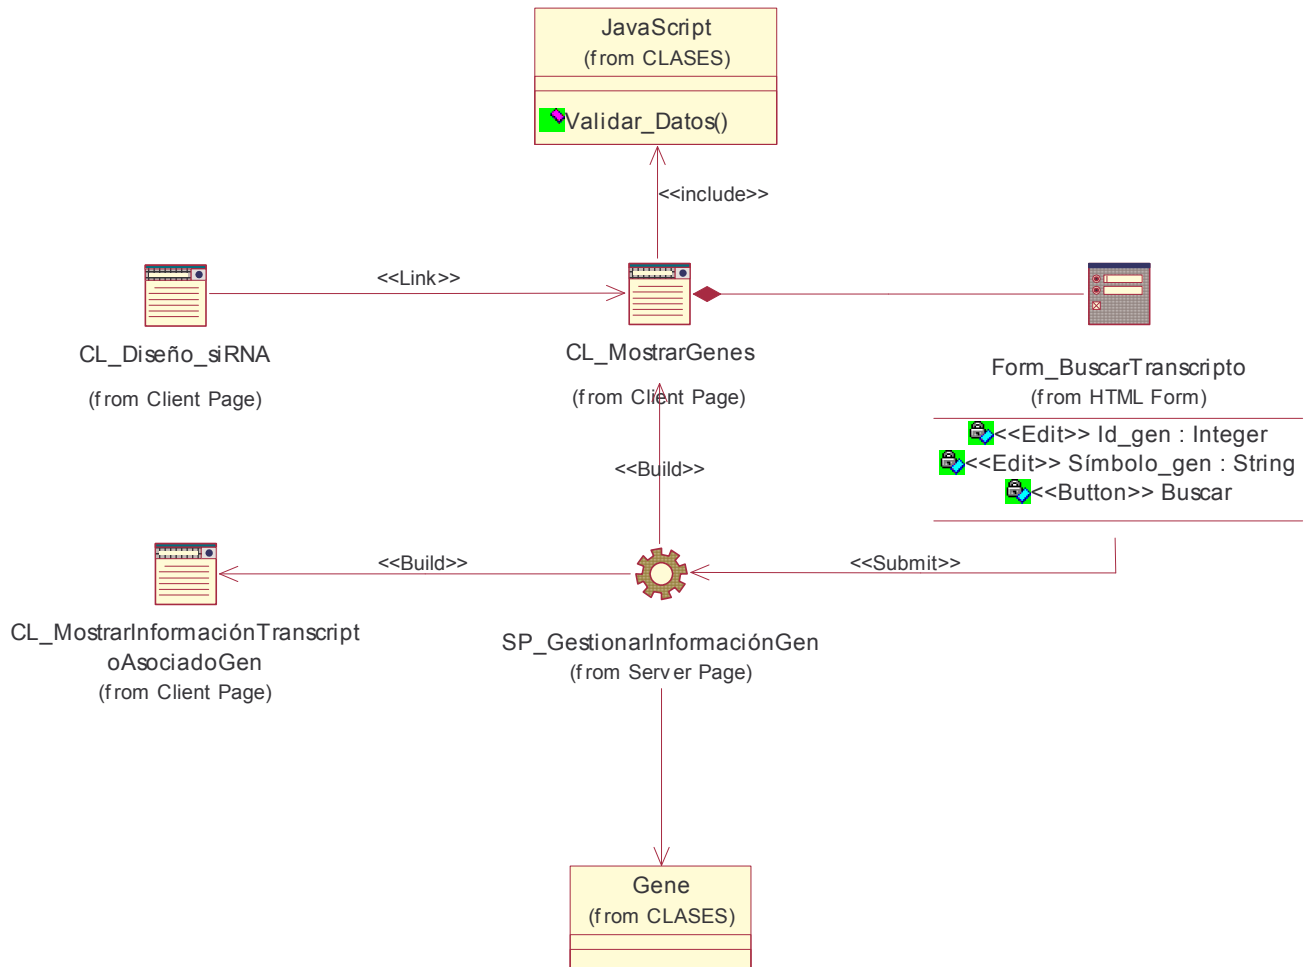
JavaScript
(from CLASES)

Validar_Datos()

<<include>>

<<Link>>

CL_Diseño_siRNA

(from Client Page)

CL_MostrarGenes

(from Client Page)

Form_BuscarTranscripto
(from HTML Form)

<<Edit>> Id_gen : Integer
<<Edit>> Símbolo_gen : String
<<Button>> Buscar

<<Build>>

<<Build>>

<<Submit>>

CL_MostrarInformaciónTranscriptoAsociadoGen
(from Client Page)

SP_GestionarInformaciónGen
(from Server Page)

Gene
(from CLASES)